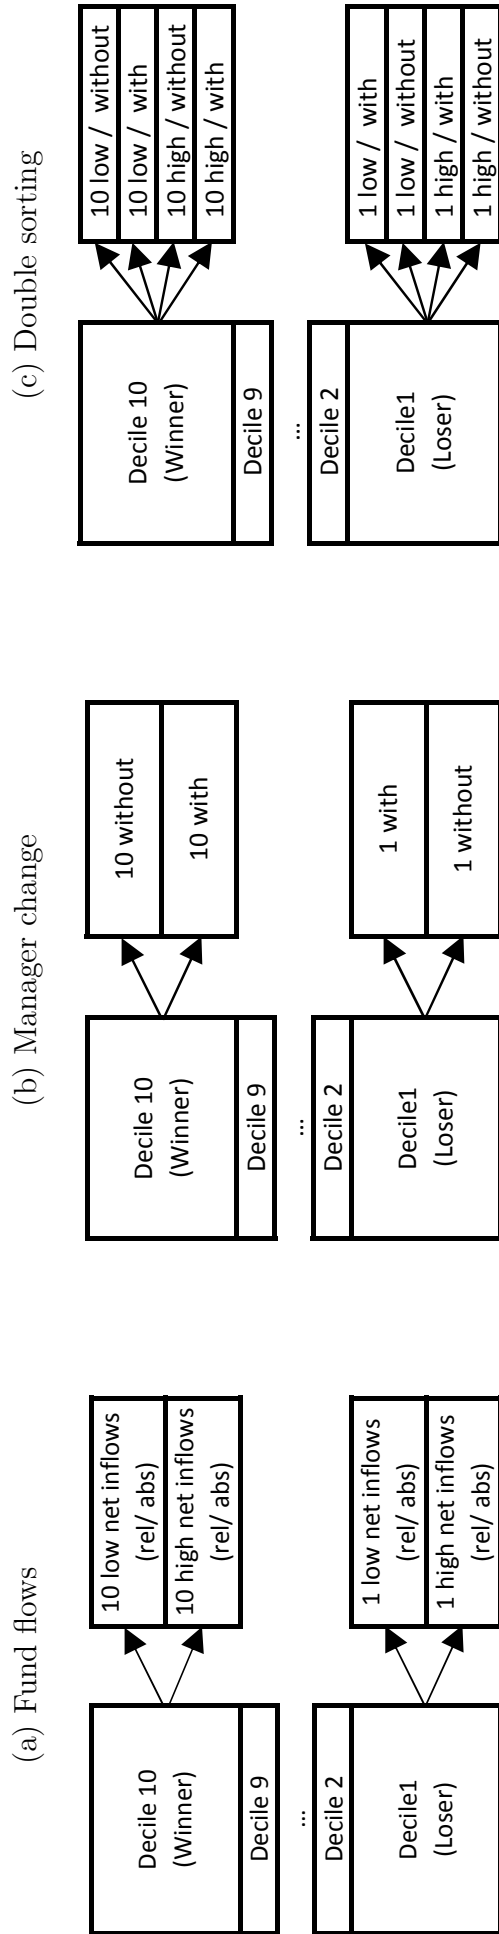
(a) Fund flows

Decile 10
(Winner)

Decile 9

...

Decile 2

Decile1
(Loser)

10 low net inflows
(rel/ abs)

10 high net inflows
(rel/ abs)

1 low net inflows
(rel/ abs)

1 high net inflows
(rel/ abs)

(b) Manager change

Decile 10
(Winner)

Decile 9

...

Decile 2

Decile1
(Loser)

10 without

10 with

1 with

1 without

(c) Double sorting

Decile 10
(Winner)

Decile 9

...

Decile 2

Decile1
(Loser)

10 low / without

10 low / with

10 high / without

10 high / with

1 low / with

1 low / without

1 high / with

1 high / without